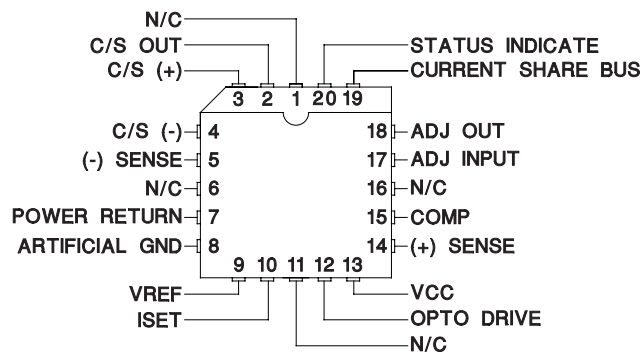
N/C
C/S OUT
C/S (+)
3 2 1 20 19
STATUS INDICATE
CURRENT SHARE BUS

C/S (-) 4
(-) SENSE 5
N/C 6
POWER RETURN 7
ARTIFICIAL GND 8

18 ADJ OUT
17 ADJ INPUT
16 N/C
15 COMP
14 (+) SENSE

9 10 11 12 13
VREF
ISET
N/C
VCC
OPTO DRIVE